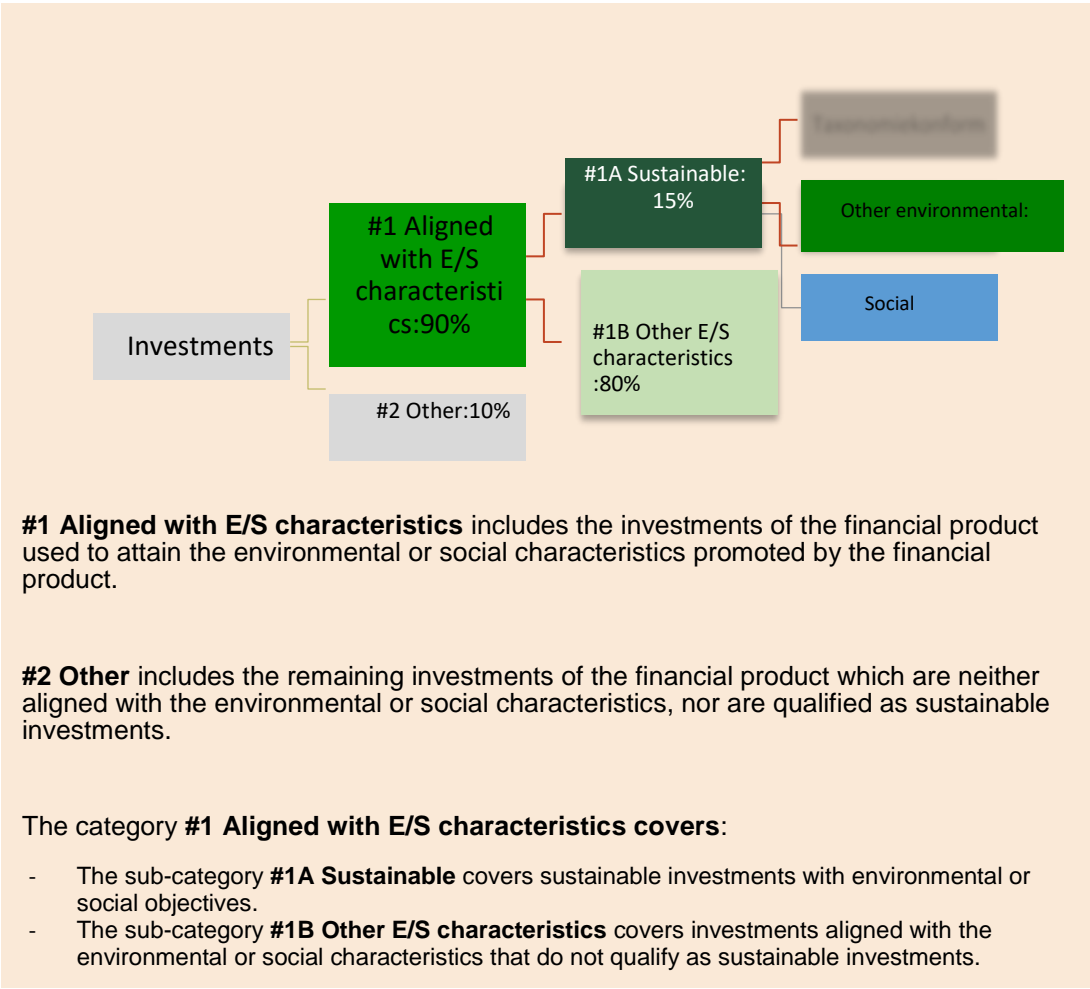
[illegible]

#1A Sustainable: 15%

Other environmental:

#1 Aligned with E/S characteristics:90%

Social

Investments

#1B Other E/S characteristics :80%

#2 Other:10%

**#1 Aligned with E/S characteristics** includes the investments of the financial product used to attain the environmental or social characteristics promoted by the financial product.

**#2 Other** includes the remaining investments of the financial product which are neither aligned with the environmental or social characteristics, nor are qualified as sustainable investments.

The category **#1 Aligned with E/S characteristics covers**:

- The sub-category **#1A Sustainable** covers sustainable investments with environmental or social objectives.
- The sub-category **#1B Other E/S characteristics** covers investments aligned with the environmental or social characteristics that do not qualify as sustainable investments.